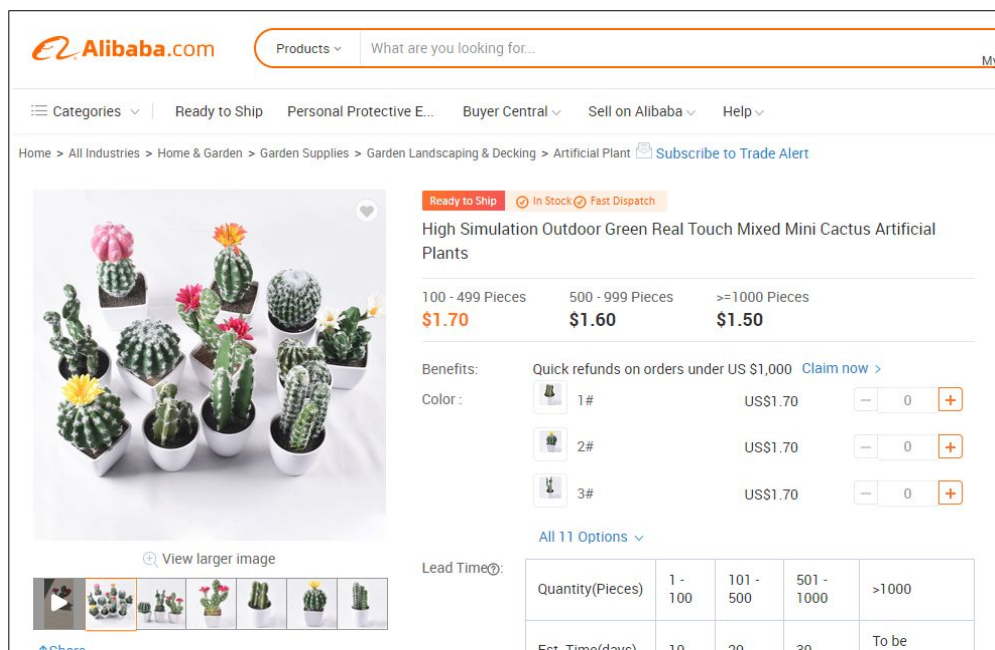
Alibaba.com

Products

What are you looking for...

My

Categories

Ready to Ship

Personal Protective E...

Buyer Central

Sell on Alibaba

Help

Home > All Industries > Home & Garden > Garden Supplies > Garden Landscaping & Decking > Artificial Plant Subscribe to Trade Alert

Ready to Ship In Stock Fast Dispatch

High Simulation Outdoor Green Real Touch Mixed Mini Cactus Artificial Plants

100 - 499 Pieces
$1.70

500 - 999 Pieces
$1.60

>=1000 Pieces
$1.50

Benefits: Quick refunds on orders under US $1,000 Claim now >

Color :

1# US$1.70 – 0 +

2# US$1.70 – 0 +

3# US$1.70 – 0 +

All 11 Options

View larger image

Lead Time:

| Quantity(Pieces) | 1 - 100 | 101 - 500 | 501 - 1000 | >1000 |
|---|---|---|---|---|
| Est. Time(days) | 10 | 20 | 30 | To be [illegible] |

Share